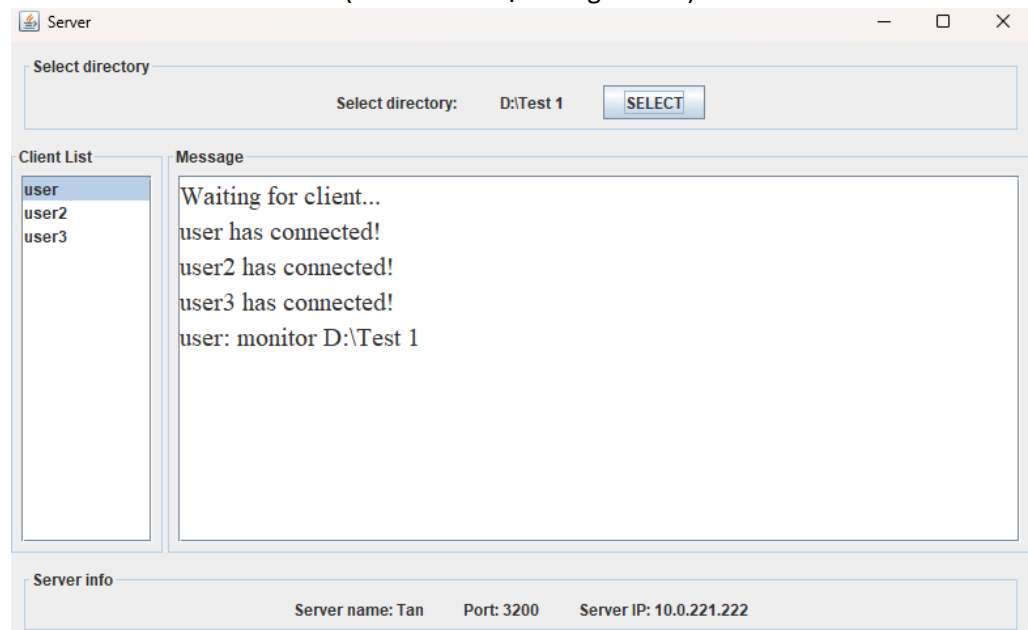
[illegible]

Server

Select directory

Select directory: D:\Test 1 SELECT

Client List

user
user2
user3

Message

Waiting for client...
user has connected!
user2 has connected!
user3 has connected!
user: monitor D:\Test 1

Server info

Server name: Tan Port: 3200 Server IP: 10.0.221.222